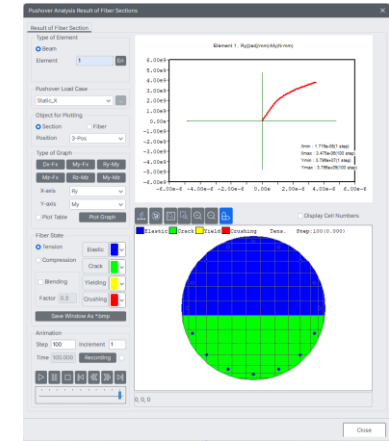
Pushover Analysis Result of Fiber Sections

Result of Fiber Section

Type of Element
Beam
Element 1 En

Pushover Load Case
Static_X

Object for Plotting
Section
Fiber
Position 3-Pos

Type of Graph
Dz-Fz
My-Fz
Ry-My
Mz-Fz
Rz-Mz
Ry-Mz
X-axis Ry
Y-axis My
Plot Table
Plot Graph

Element 1 , Ry[rad]/mm(My)[N·mm]

6.00e+9
5.00e+9
4.00e+9
3.00e+9
2.00e+9
1.00e+9
0.00e+0
-1.00e+9
-2.00e+9
-3.00e+9
-4.00e+9
-5.00e+9
-6.00e+9

-6.00e-6 -4.00e-6 -2.00e-6 0.00e+0 2.00e-6 4.00e-6 6

Xmin : 1.716e-05(1 step)
Xmax : 3.475e-05(100 step)
Ymin : 3.786e+07(1 step)
Ymax : 3.786e+09(100 step)

Display Cell Numbers

Elastic Crack Yield Crushing Tens. Step:100(0.000)

Fiber State
Tension
Compression
Elastic
Crack
Blending
Yielding
Factor 0.0
Crushing
Save Window As *.bmp

Animation
Step 100 Increment 1
Time 100.000 Recording

0, 0, 0

Close